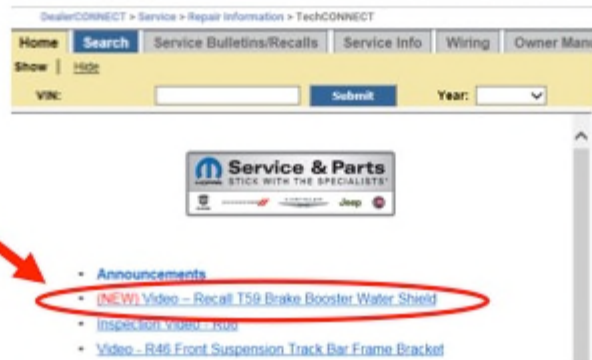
DealerCONNECT > Service > Repair Information > TechCONNECT

Home | Search | Service Bulletins/Recalls | Service Info | Wiring | Owner Man

Show | Hide

VIN: Submit Year:

Service & Parts
STICK WITH THE SPECIALISTS

Jeep

• Announcements
• (NEW) Video – Recall T59 Brake Booster Water Shield
• Inspection Video - R00
• Video - R46 Front Suspension Track Bar Frame Bracket